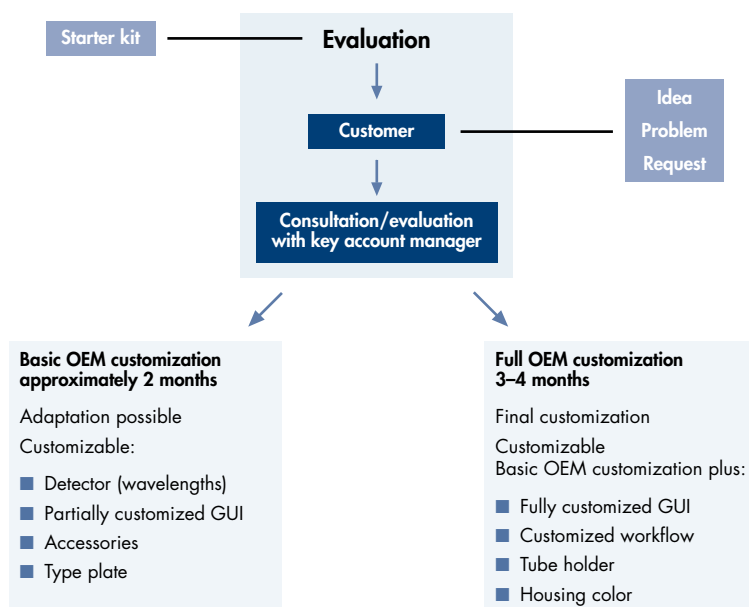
Starter kit

Evaluation

Customer

Idea
Problem
Request

Consultation/evaluation with key account manager

Basic OEM customization
approximately 2 months

Adaptation possible

Customizable:

- Detector (wavelengths)
- Partially customized GUI
- Accessories
- Type plate

Full OEM customization
3–4 months

Final customization

Customizable
Basic OEM customization plus:

- Fully customized GUI
- Customized workflow
- Tube holder
- Housing color